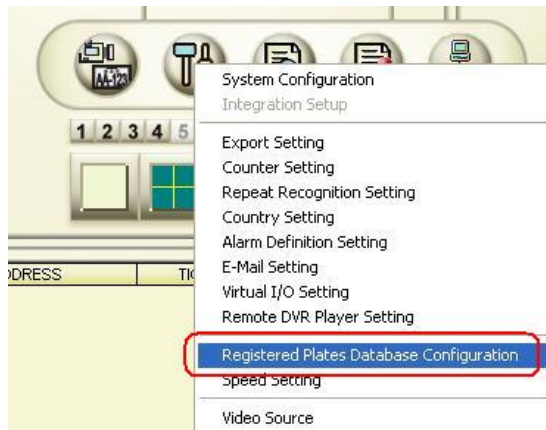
1 2 3 4 5

DDRESS

TI

System Configuration
Integration Setup

Export Setting
Counter Setting
Repeat Recognition Setting
Country Setting
Alarm Definition Setting
E-Mail Setting
Virtual I/O Setting
Remote DVR Player Setting

Registered Plates Database Configuration
Speed Setting

Video Source